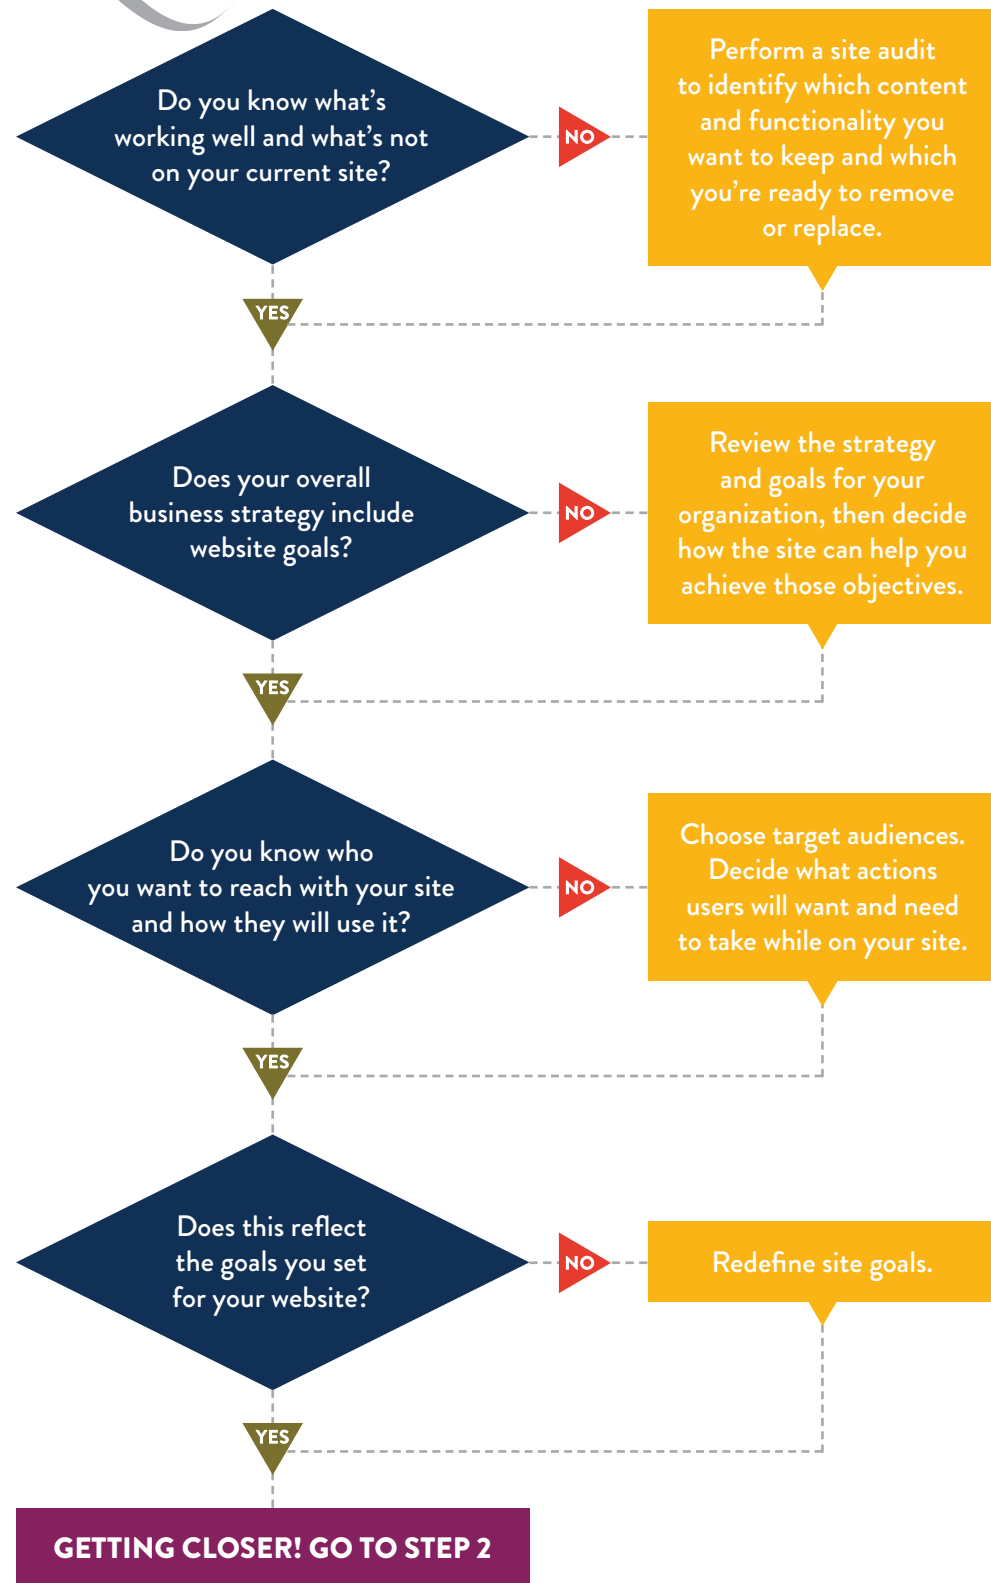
Do you know what's working well and what's not on your current site?

NO

Perform a site audit to identify which content and functionality you want to keep and which you're ready to remove or replace.

YES

Does your overall business strategy include website goals?

NO

Review the strategy and goals for your organization, then decide how the site can help you achieve those objectives.

YES

Do you know who you want to reach with your site and how they will use it?

NO

Choose target audiences. Decide what actions users will want and need to take while on your site.

YES

Does this reflect the goals you set for your website?

NO

Redefine site goals.

YES

GETTING CLOSER! GO TO STEP 2